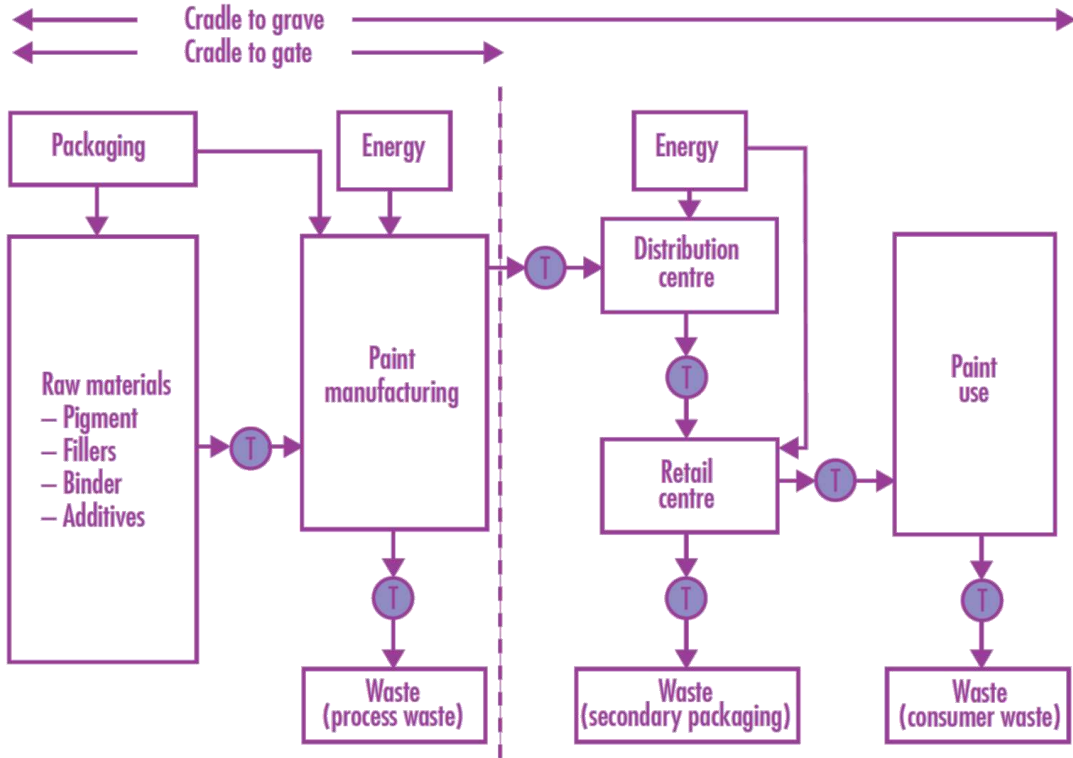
Cradle to grave
Cradle to gate

Packaging

Energy

Raw materials
– Pigment
– Fillers
– Binder
– Additives

T

Paint manufacturing

T

Waste (process waste)

T

Energy

Distribution centre

T

Retail centre

T

Waste (secondary packaging)

T

Paint use

T

Waste (consumer waste)